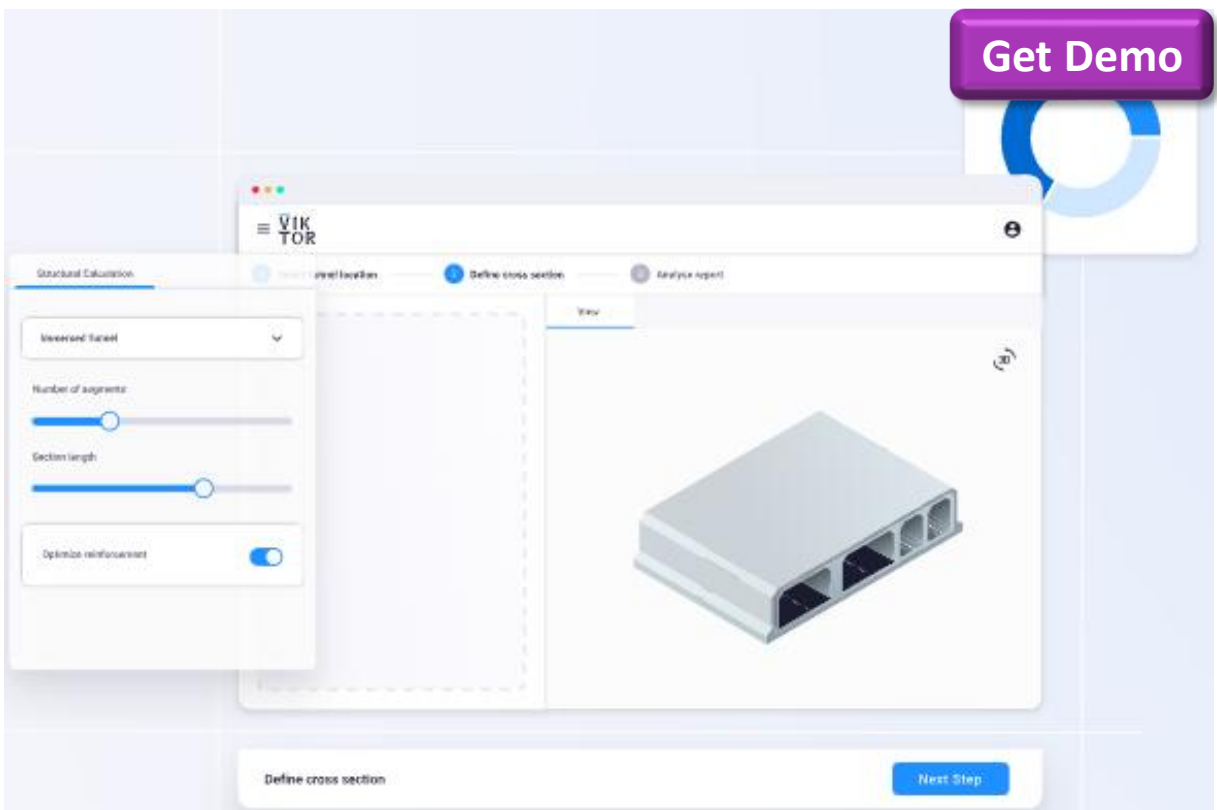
Get Demo

VIK TOR

Structural Calculation

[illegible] tunnel location

Define cross section

Analyse report

Immersed Tunnel

Number of segments

Section length

Optimize reinforcement

View

3D

Define cross section

Next Step